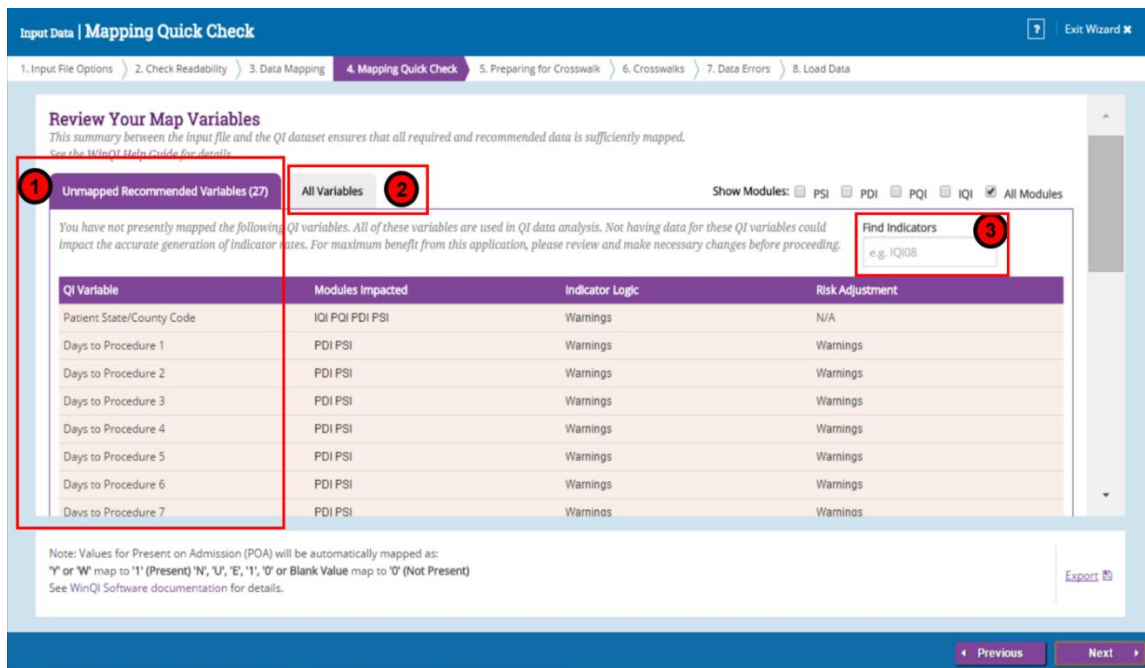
Input Data | Mapping Quick Check

?

Exit Wizard ✖

1. Input File Options 2. Check Readability 3. Data Mapping 4. Mapping Quick Check 5. Preparing for Crosswalk 6. Crosswalks 7. Data Errors 8. Load Data

Review Your Map Variables

This summary between the input file and the QI dataset ensures that all required and recommended data is sufficiently mapped.

See the WinQI Help Guide for details

1

Unmapped Recommended Variables (27)

All Variables

2

Show Modules: PSI PDI PQI IQI All Modules

You have not presently mapped the following QI variables. All of these variables are used in QI data analysis. Not having data for these QI variables could impact the accurate generation of indicator rates. For maximum benefit from this application, please review and make necessary changes before proceeding.

Find Indicators

3

e.g. IQI08

| QI Variable | Modules Impacted | Indicator Logic | Risk Adjustment |
|---|---|---|---|
| Patient State/County Code | IQI PQI PDI PSI | Warnings | N/A |
| Days to Procedure 1 | PDI PSI | Warnings | Warnings |
| Days to Procedure 2 | PDI PSI | Warnings | Warnings |
| Days to Procedure 3 | PDI PSI | Warnings | Warnings |
| Days to Procedure 4 | PDI PSI | Warnings | Warnings |
| Days to Procedure 5 | PDI PSI | Warnings | Warnings |
| Days to Procedure 6 | PDI PSI | Warnings | Warnings |
| Days to Procedure 7 | PDI PSI | Warnings | Warnings |

Note: Values for Present on Admission (POA) will be automatically mapped as:
'Y' or 'W' map to '1' (Present) 'N', 'U', 'E', '1', '0' or Blank Value map to '0' (Not Present)
See WinQI Software documentation for details.

Export

◂ Previous

Next ▸